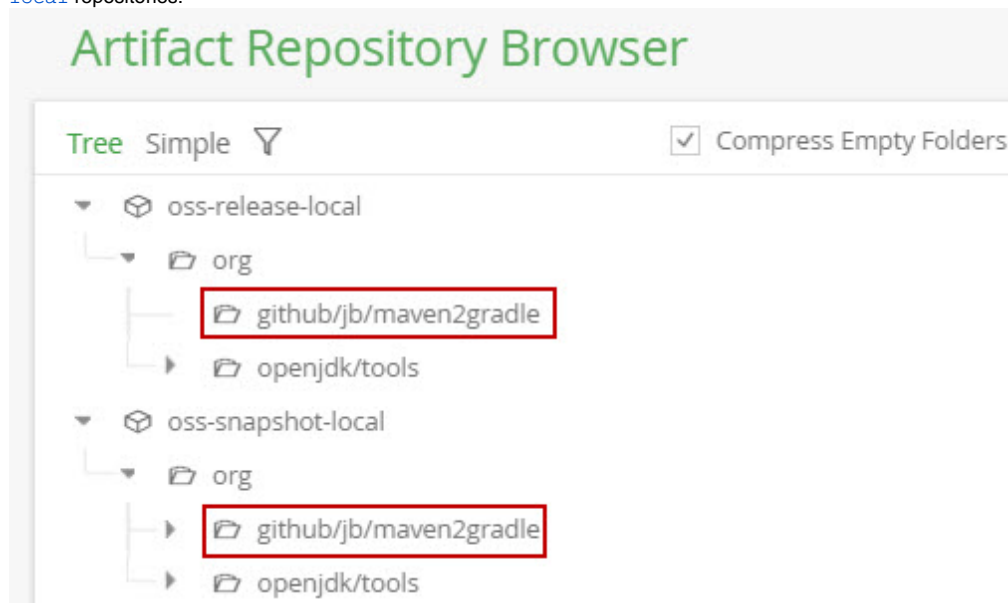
local repositories.

Artifact Repository Browser

Tree Simple

Compress Empty Folders

oss-release-local
org
github/jb/maven2gradle
openjdk/tools
oss-snapshot-local
org
github/jb/maven2gradle
openjdk/tools